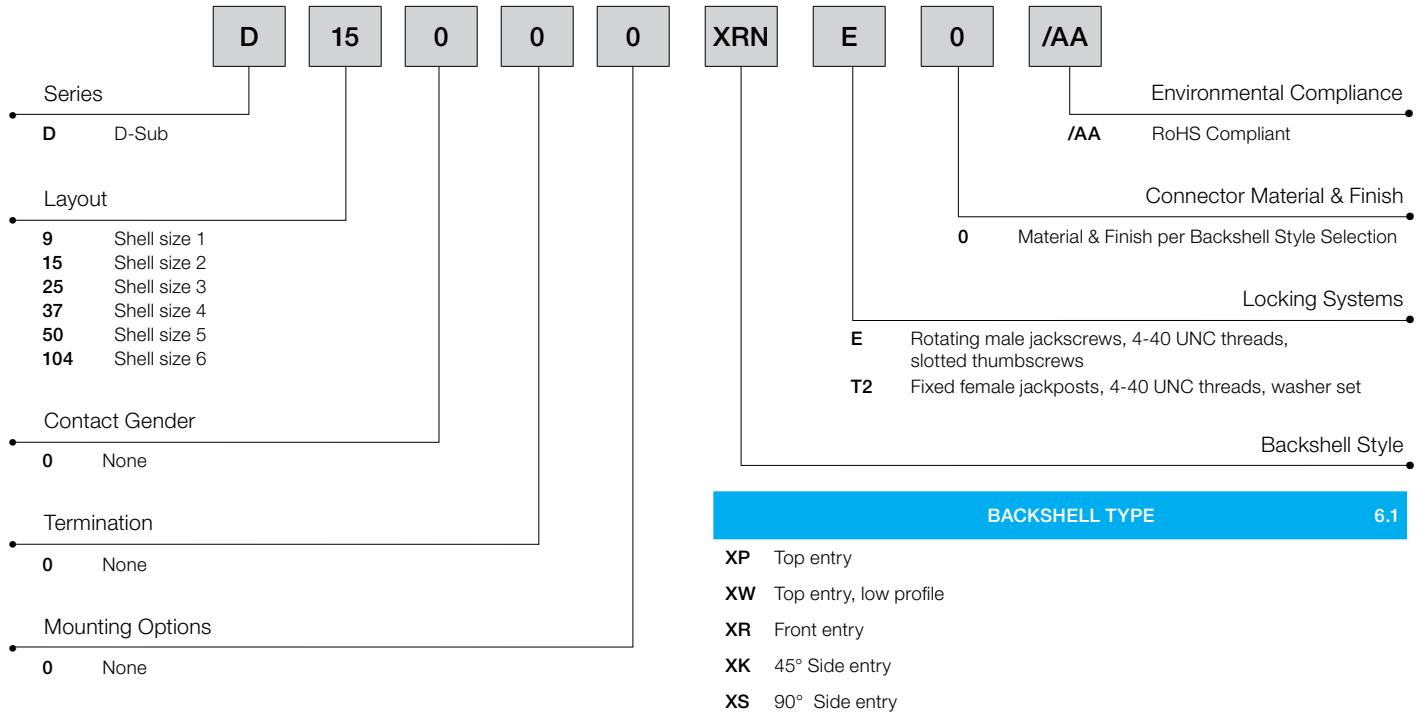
D 15 0 0 0 XRN E 0 /AA

Series
D D-Sub

Layout
9 Shell size 1
15 Shell size 2
25 Shell size 3
37 Shell size 4
50 Shell size 5
104 Shell size 6

Contact Gender
0 None

Termination
0 None

Mounting Options
0 None

Environmental Compliance
/AA RoHS Compliant

Connector Material & Finish
0 Material & Finish per Backshell Style Selection

Locking Systems
E Rotating male jackscrews, 4-40 UNC threads, slotted thumbscrews
T2 Fixed female jackposts, 4-40 UNC threads, washer set

Backshell Style

| BACKSHELL TYPE | 6.1 |
|---|---|
| XP | Top entry |
| XW | Top entry, low profile |
| XR | Front entry |
| XK | 45° Side entry |
| XS | 90° Side entry |